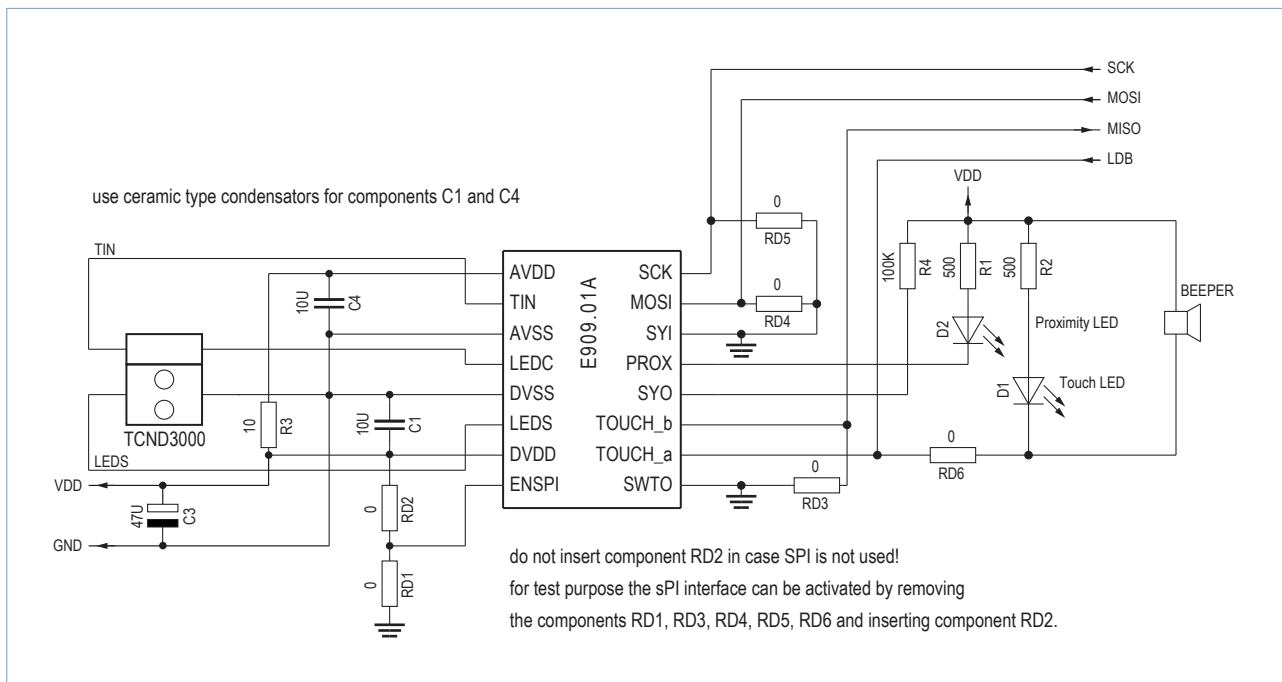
SCK
MOSI
MISO
LDB

use ceramic type condensators for components C1 and C4

VDD

0
RD5

TIN

AVDD
TIN
AVSS
LEDC
DVSS
LEDS
DVDD
ENSPI

E909.01A

SCK
MOSI
SYI
PROX
SYO
TOUCH_b
TOUCH_a
SWTO

0
RD4

10U
C4

100K
R4
500
R1
500
R2

BEEPER

D2
Proximity LED

D1
Touch LED

TCND3000

10
R3

10U
C1

LEDS

0
RD6

VDD

47U
C3

0
RD2

0
RD3

GND

0
RD1

do not insert component RD2 in case SPI is not used!

for test purpose the sPI interface can be activated by removing the components RD1, RD3, RD4, RD5, RD6 and inserting component RD2.